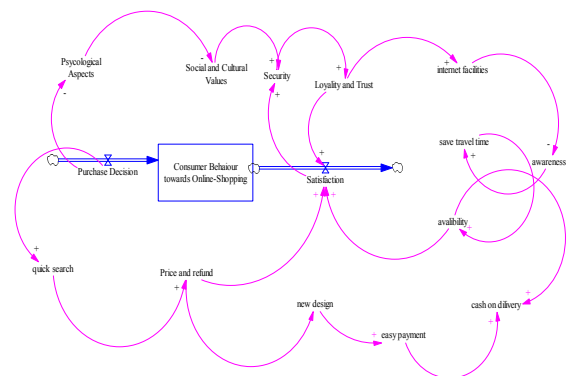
Psycological Aspects

Social and Cultural Values

Security

Loyality and Trust

internet facilities

Consumer Behaiour towards Online-Shopping

Purchase Decision

Satisfaction

save travel time

awareness

avalibility

quick search

Price and refund

new design

easy payment

cash on dilvery

-
+
+
+
+
+
+
-
+
+
+
+
+
+
+